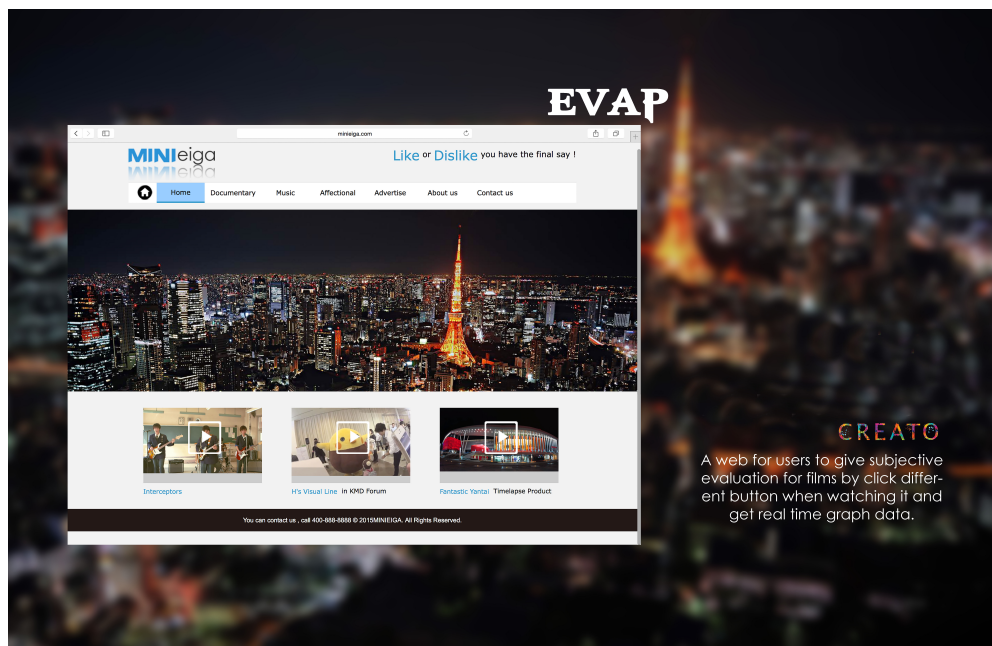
EVAP

minieiga.com

MINIeiga

Like or Dislike you have the final say !

Home Documentary Music Affectional Advertise About us Contact us

Interceptors

H's Visual Line in KMD Forum

Fantastic Yantai Timelapse Product

You can contact us , call 400-888-8888 © 2015MINIEIGA. All Rights Reserved.

CREATO

A web for users to give subjective evaluation for films by click different button when watching it and get real time graph data.